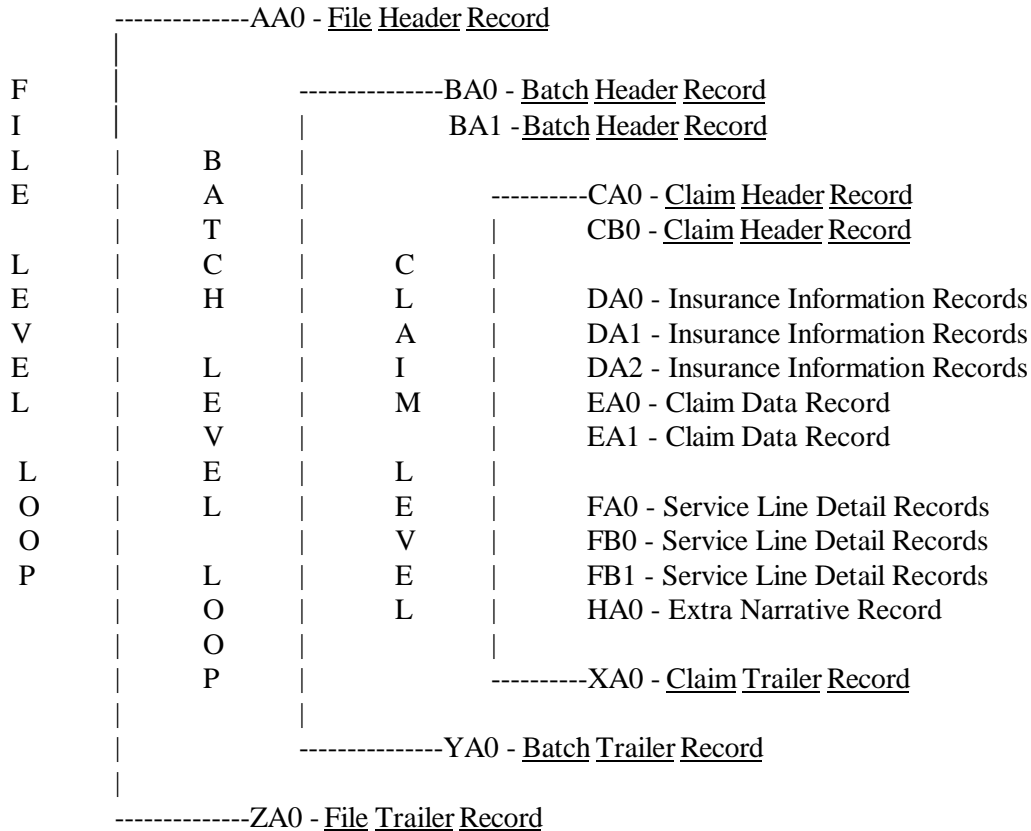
--------------AA0 - File Header Record

F I L E L E V E L L O O P

---------------BA0 - Batch Header Record
BA1 - Batch Header Record

B A T C H L E V E L L O O P

----------CA0 - Claim Header Record
CB0 - Claim Header Record

C L A I M L E V E L

DA0 - Insurance Information Records
DA1 - Insurance Information Records
DA2 - Insurance Information Records
EA0 - Claim Data Record
EA1 - Claim Data Record

FA0 - Service Line Detail Records
FB0 - Service Line Detail Records
FB1 - Service Line Detail Records
HA0 - Extra Narrative Record

----------XA0 - Claim Trailer Record

---------------YA0 - Batch Trailer Record

--------------ZA0 - File Trailer Record